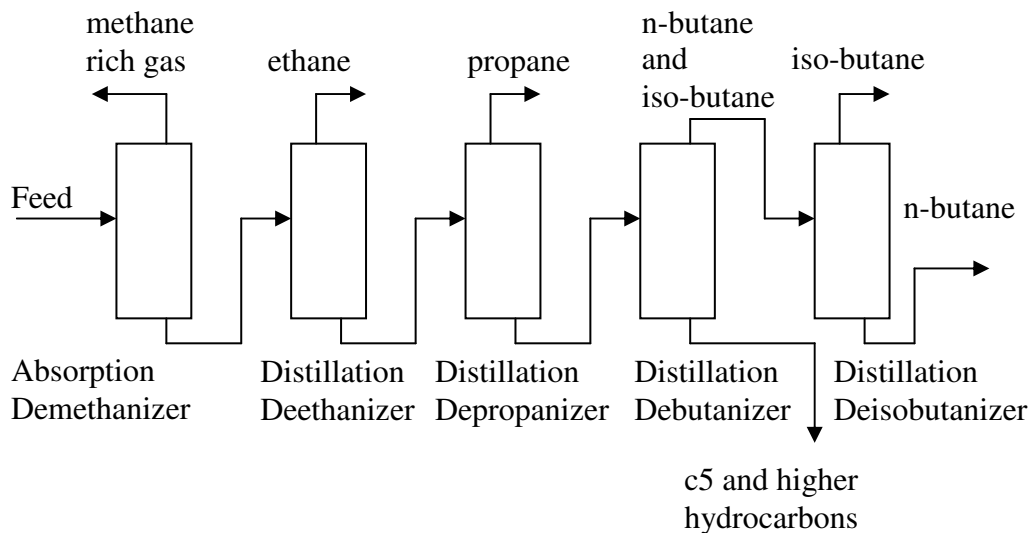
methane rich gas

ethane

propane

n-butane and iso-butane

iso-butane

Feed

n-butane

Absorption Demethanizer

Distillation Deethanizer

Distillation Depropanizer

Distillation Debutanizer

Distillation Deisobutanizer

c5 and higher hydrocarbons